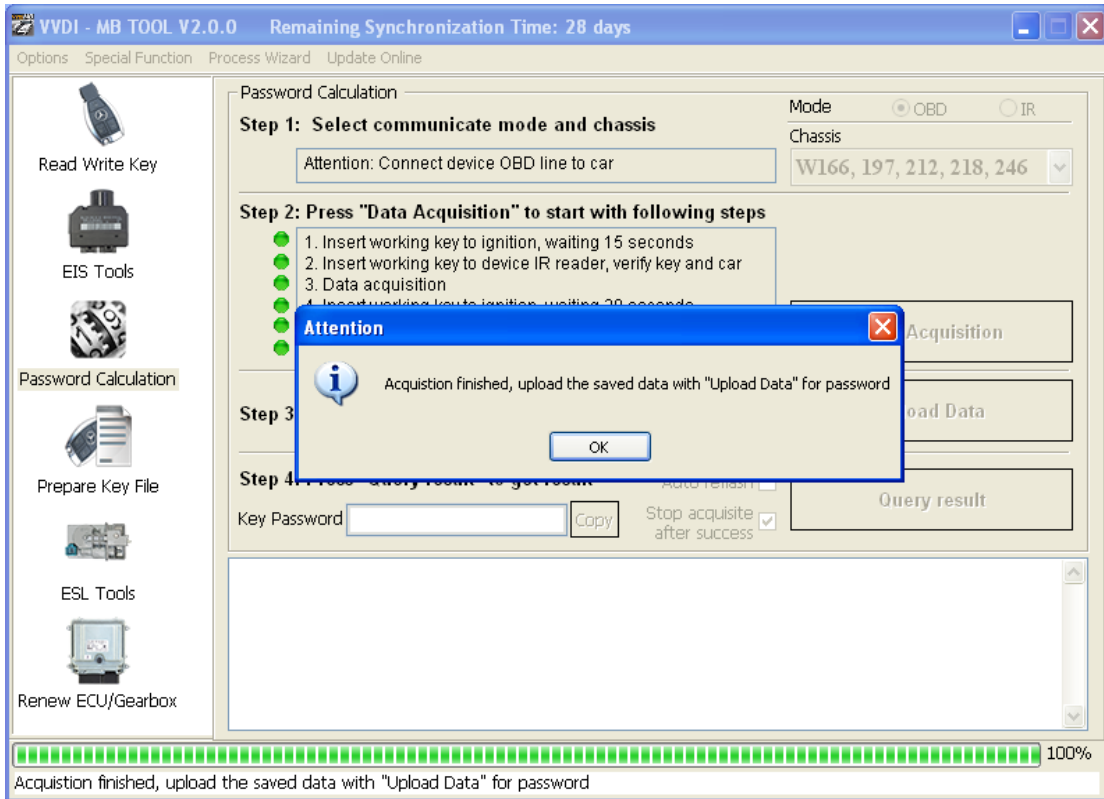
VVDI - MB TOOL V2.0.0 Remaining Synchronization Time: 28 days

Options Special Function Process Wizard Update Online

Read Write Key

EIS Tools

Password Calculation

Prepare Key File

ESL Tools

Renew ECU/Gearbox

Password Calculation

Step 1: Select communicate mode and chassis

Mode OBD IR

Chassis

Attention: Connect device OBD line to car

W166, 197, 212, 218, 246

Step 2: Press "Data Acquisition" to start with following steps

1. Insert working key to ignition, waiting 15 seconds
2. Insert working key to device IR reader, verify key and car
3. Data acquisition
4. Insert working key to ignition, waiting 20 seconds

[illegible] Acquisition

Step 3

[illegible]oad Data

Step 4: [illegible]

Auto refresh

Query result

Key Password

Copy

Stop acquisite after success

Attention

Acquistion finished, upload the saved data with "Upload Data" for password

OK

100%

Acquistion finished, upload the saved data with "Upload Data" for password